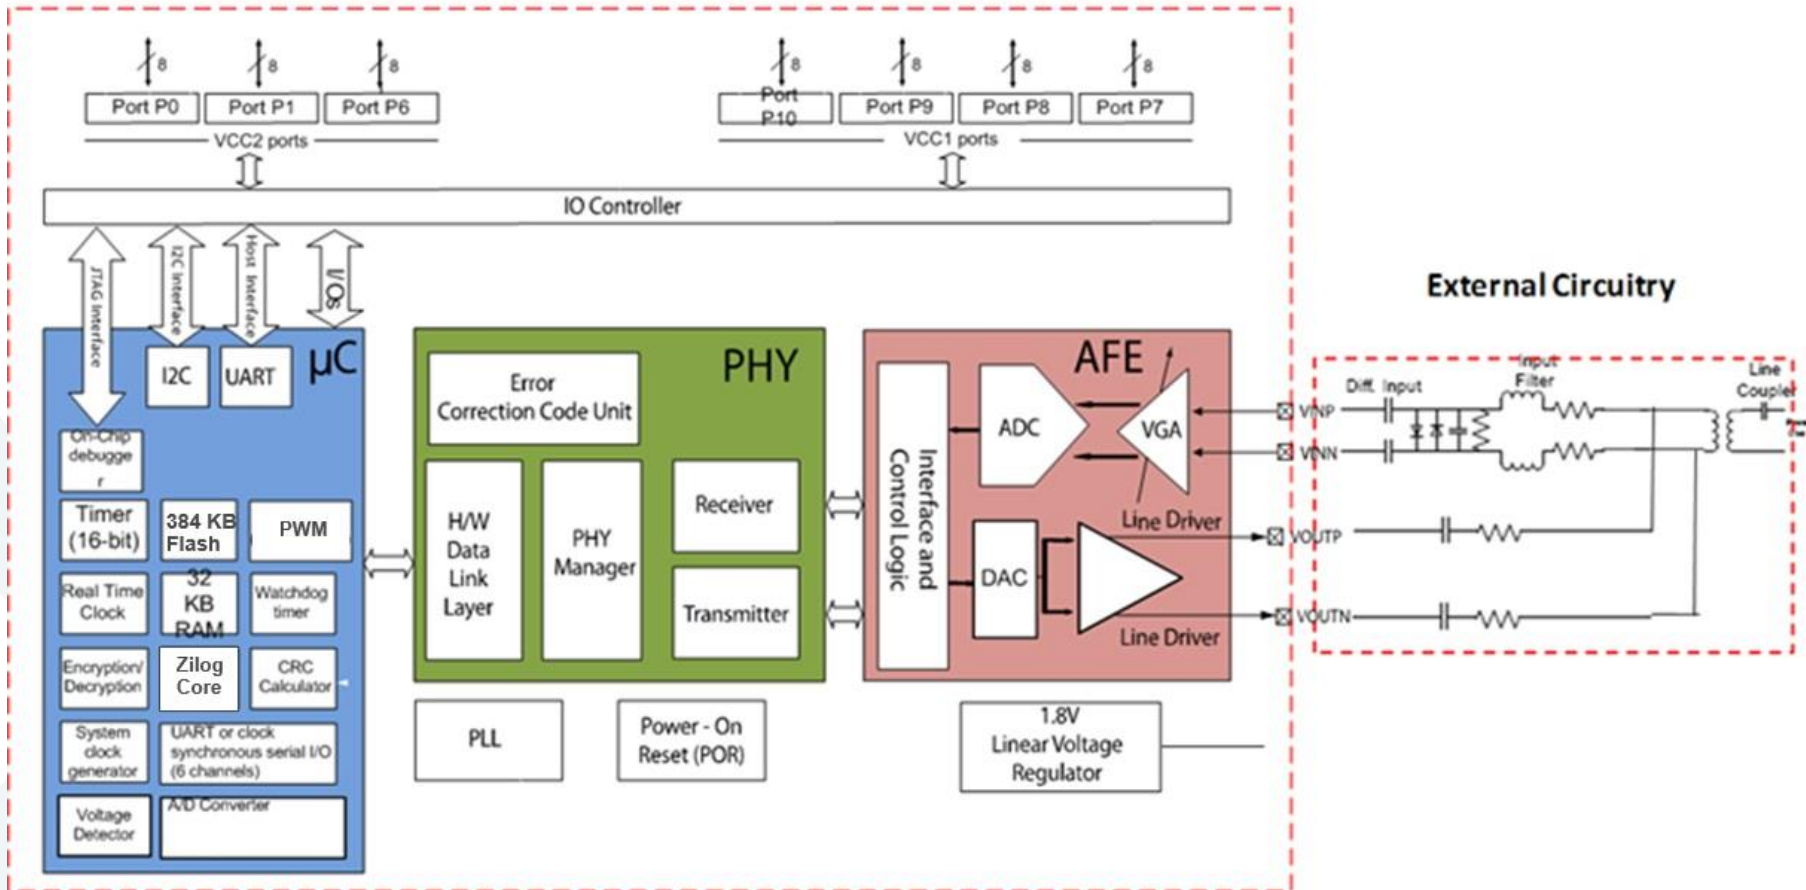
8 8 8 8 8 8 8

Port P0 Port P1 Port P6

VCC2 ports

Port P10 Port P9 Port P8 Port P7

VCC1 ports

IO Controller

JTAG Interface

I2C Interface

Host Interface

I/Os

External Circuitry

I2C UART µC

On-Chip debugger

Timer (16-bit)

384 KB Flash

PWM

Real Time Clock

32 KB RAM

Watchdog timer

Encryption/ Decryption

Zilog Core

CRC Calculator

System clock generator

UART or clock synchronous serial I/O (6 channels)

Voltage Detector

A/D Converter

PHY

Error Correction Code Unit

H/W Data Link Layer

PHY Manager

Receiver

Transmitter

AFE

Interface and Control Logic

ADC

VGA

Line Driver

DAC

Line Driver

Diff. Input

Input Filter

Line Coupler

VINP

VINN

VOUTP

VOUTN

PLL

Power - On Reset (POR)

1.8V Linear Voltage Regulator